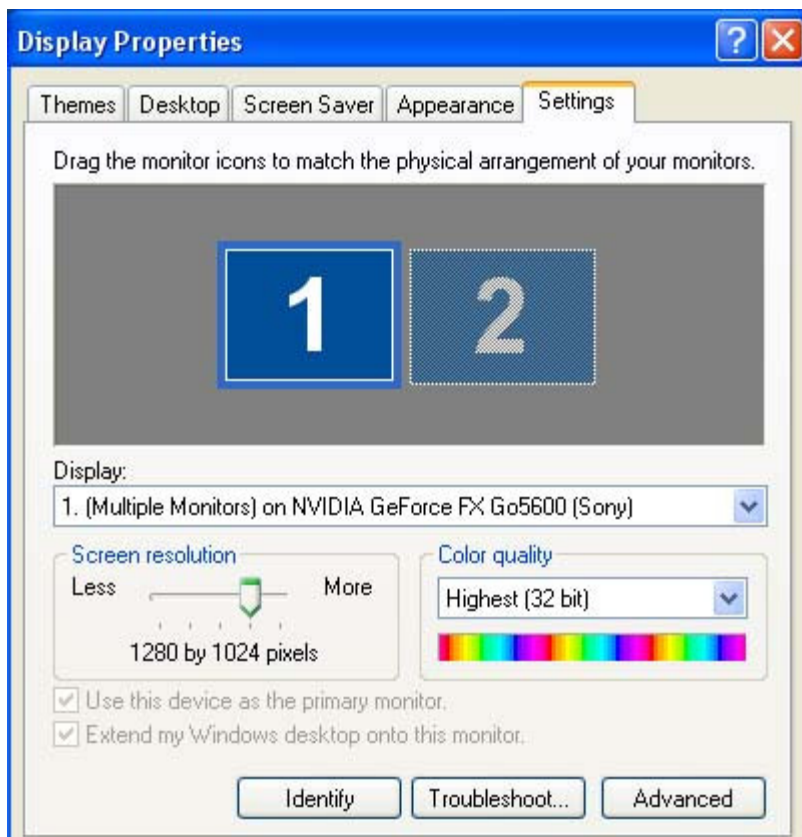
Display Properties

?

Themes | Desktop | Screen Saver | Appearance | Settings

Drag the monitor icons to match the physical arrangement of your monitors.

1 2

Display:

1. (Multiple Monitors) on NVIDIA GeForce FX Go5600 (Sony)

Screen resolution

Less More

1280 by 1024 pixels

Color quality

Highest (32 bit)

Use this device as the primary monitor.

Extend my Windows desktop onto this monitor.

Identify Troubleshoot... Advanced